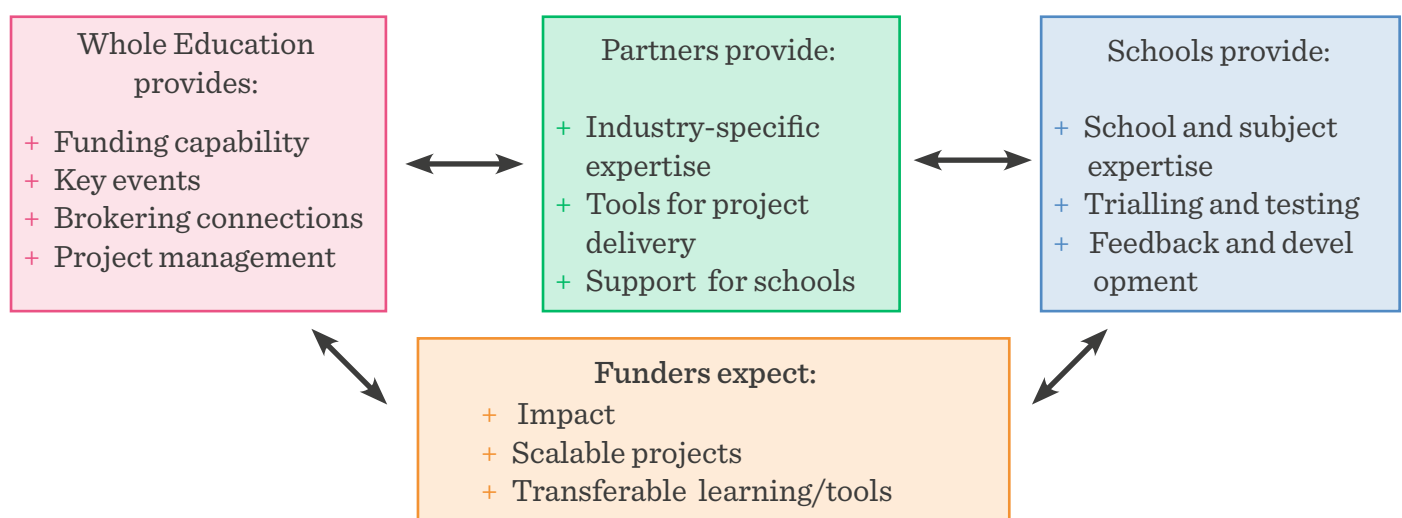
Whole Education provides:

+ Funding capability
+ Key events
+ Brokering connections
+ Project management

Partners provide:

+ Industry-specific expertise
+ Tools for project delivery
+ Support for schools

Schools provide:

+ School and subject expertise
+ Trialling and testing
+ Feedback and devel opment

Funders expect:

+ Impact
+ Scalable projects
+ Transferable learning/tools